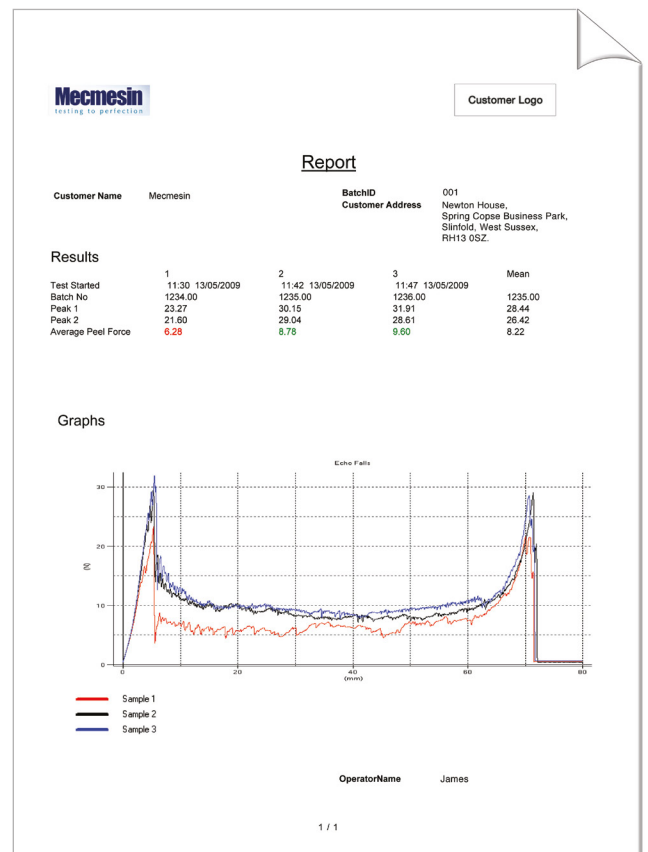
Mecmesin
testing to perfection

Customer Logo

Report

Customer Name Mecmesin

BatchID 001
Customer Address Newton House, Spring Copse Business Park, Slinfold, West Sussex, RH13 0SZ.

Results

| | 1 | 2 | 3 | Mean |
|---|---|---|---|---|
| Test Started | 11:30 13/05/2009 | 11:42 13/05/2009 | 11:47 13/05/2009 | |
| Batch No | 1234.00 | 1235.00 | 1236.00 | 1235.00 |
| Peak 1 | 23.27 | 30.15 | 31.91 | 28.44 |
| Peak 2 | 21.60 | 29.04 | 28.61 | 26.42 |
| Average Peel Force | 6.28 | 8.78 | 9.60 | 8.22 |

Graphs

Echo Falls

30
20
10
0
(N)
0 20 40 60 80
(mm)

Sample 1
Sample 2
Sample 3

OperatorName James

1 / 1